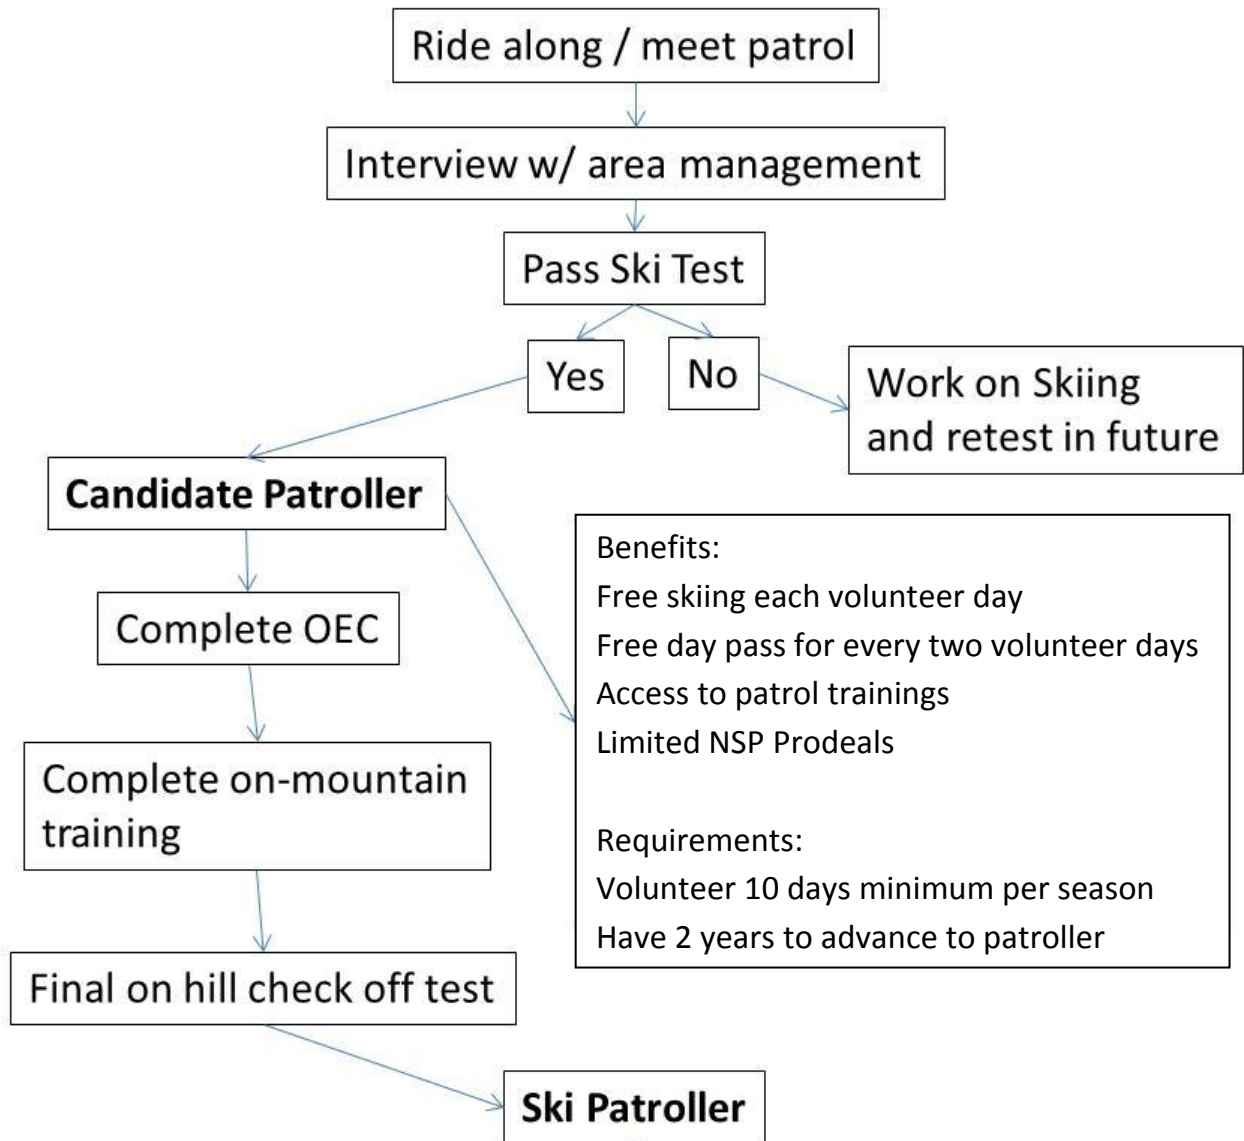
Ride along / meet patrol

Interview w/ area management

Pass Ski Test

Yes

No

Work on Skiing and retest in future

Candidate Patroller

Benefits:
Free skiing each volunteer day
Free day pass for every two volunteer days
Access to patrol trainings
Limited NSP Prodeals

Requirements:
Volunteer 10 days minimum per season
Have 2 years to advance to patroller

Complete OEC

Complete on-mountain training

Final on hill check off test

Ski Patroller